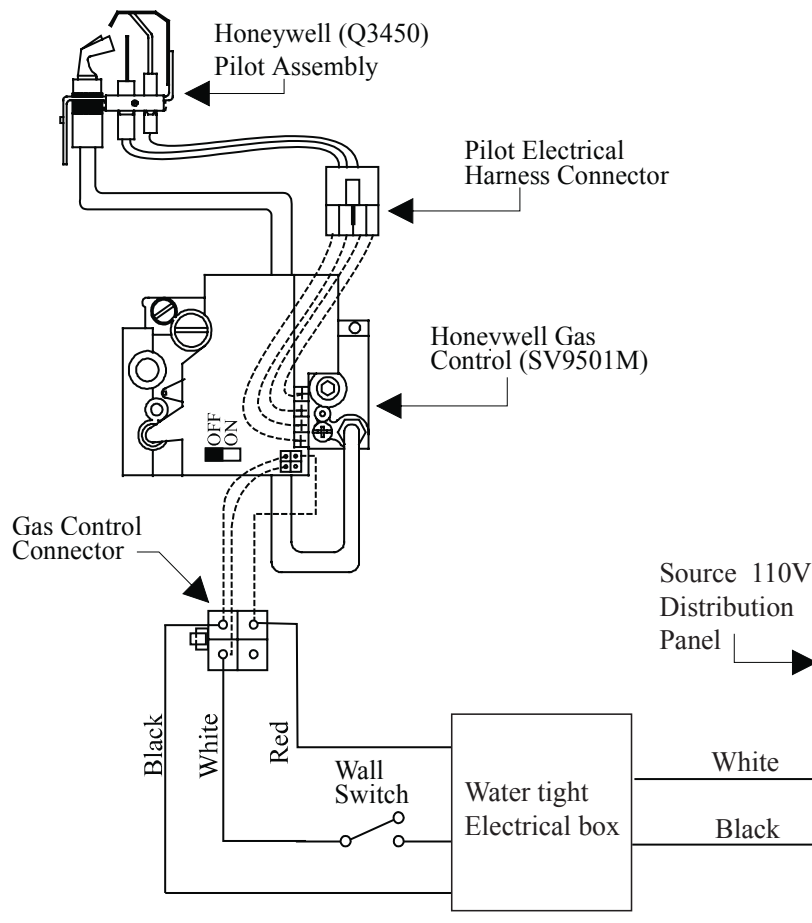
Honeywell (Q3450)
Pilot Assembly

Pilot Electrical
Harness Connector

Honeywell Gas
Control (SV9501M)

OFF
ON

Gas Control
Connector

Source 110V
Distribution
Panel

Black

White

Red

Wall
Switch

Water tight
Electrical box

White

Black